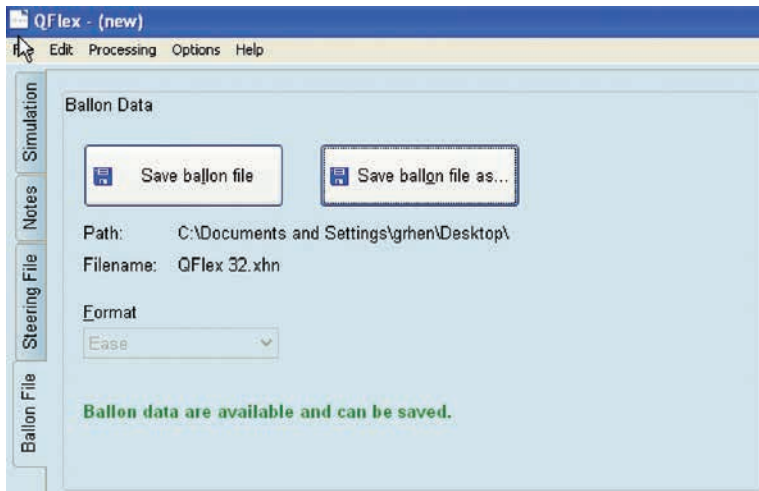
QFlex - (new)

File Edit Processing Options Help

Simulation
Notes
Steering File
Ballon File

Ballon Data

Save ballon file

Save ballon file as...

Path: C:\Documents and Settings\grhen\Desktop\

Filename: QFlex 32.xhn

Format

Ease

Ballon data are available and can be saved.